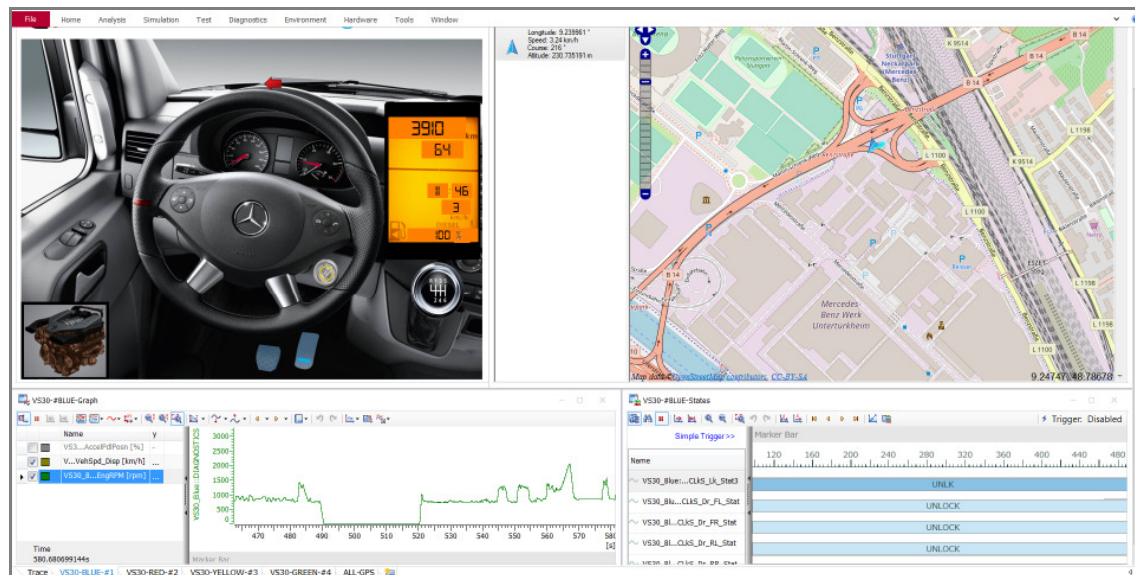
File Home Analysis Simulation Test Diagnostics Environment Hardware Tools Window

39.10 km
64
46
3
100%

Longitude: 9.239861 °
Speed: 3.24 km/h
Course: 216 °
Altitude: 230.735191 m

B 14
K 9514
L 1100
K 9514
L 1198
Mercedes Benz Werk Unterturkheim
Map data © OpenStreetMap contributors, CC-BY-SA
9.24747, 48.78678

VS30-#BLUE-Graph
Name y
VS3...AccelPdlPosn [%]
V...VehSpd_Disp [km/h]
VS30_B...EngRPM [rpm]
Time
580.680699144s
VS30_Blue::DIAGNOSTICS
3000
2500
2000
1500
1000
500
0
470 480 490 500 510 520 530 540 550 560 570 580 [s]
Marker Bar

VS30-#BLUE-States
Trigger: Disabled
Simple Trigger >>
Marker Bar
120 160 200 240 280 320 360 400 440 480
Name
VS30_Blue:...CLkS_Lk_Stat3
VS30_Blu...ClkS_Dr_FL_Stat
VS30_Bl...ClkS_Dr_FR_Stat
VS30_Bl...ClkS_Dr_RL_Stat
UNLK
UNLOCK
UNLOCK
UNLOCK

Trace VS30-BLUE-#1 VS30-RED-#2 VS30-YELLOW-#3 VS30-GREEN-#4 ALL-GPS